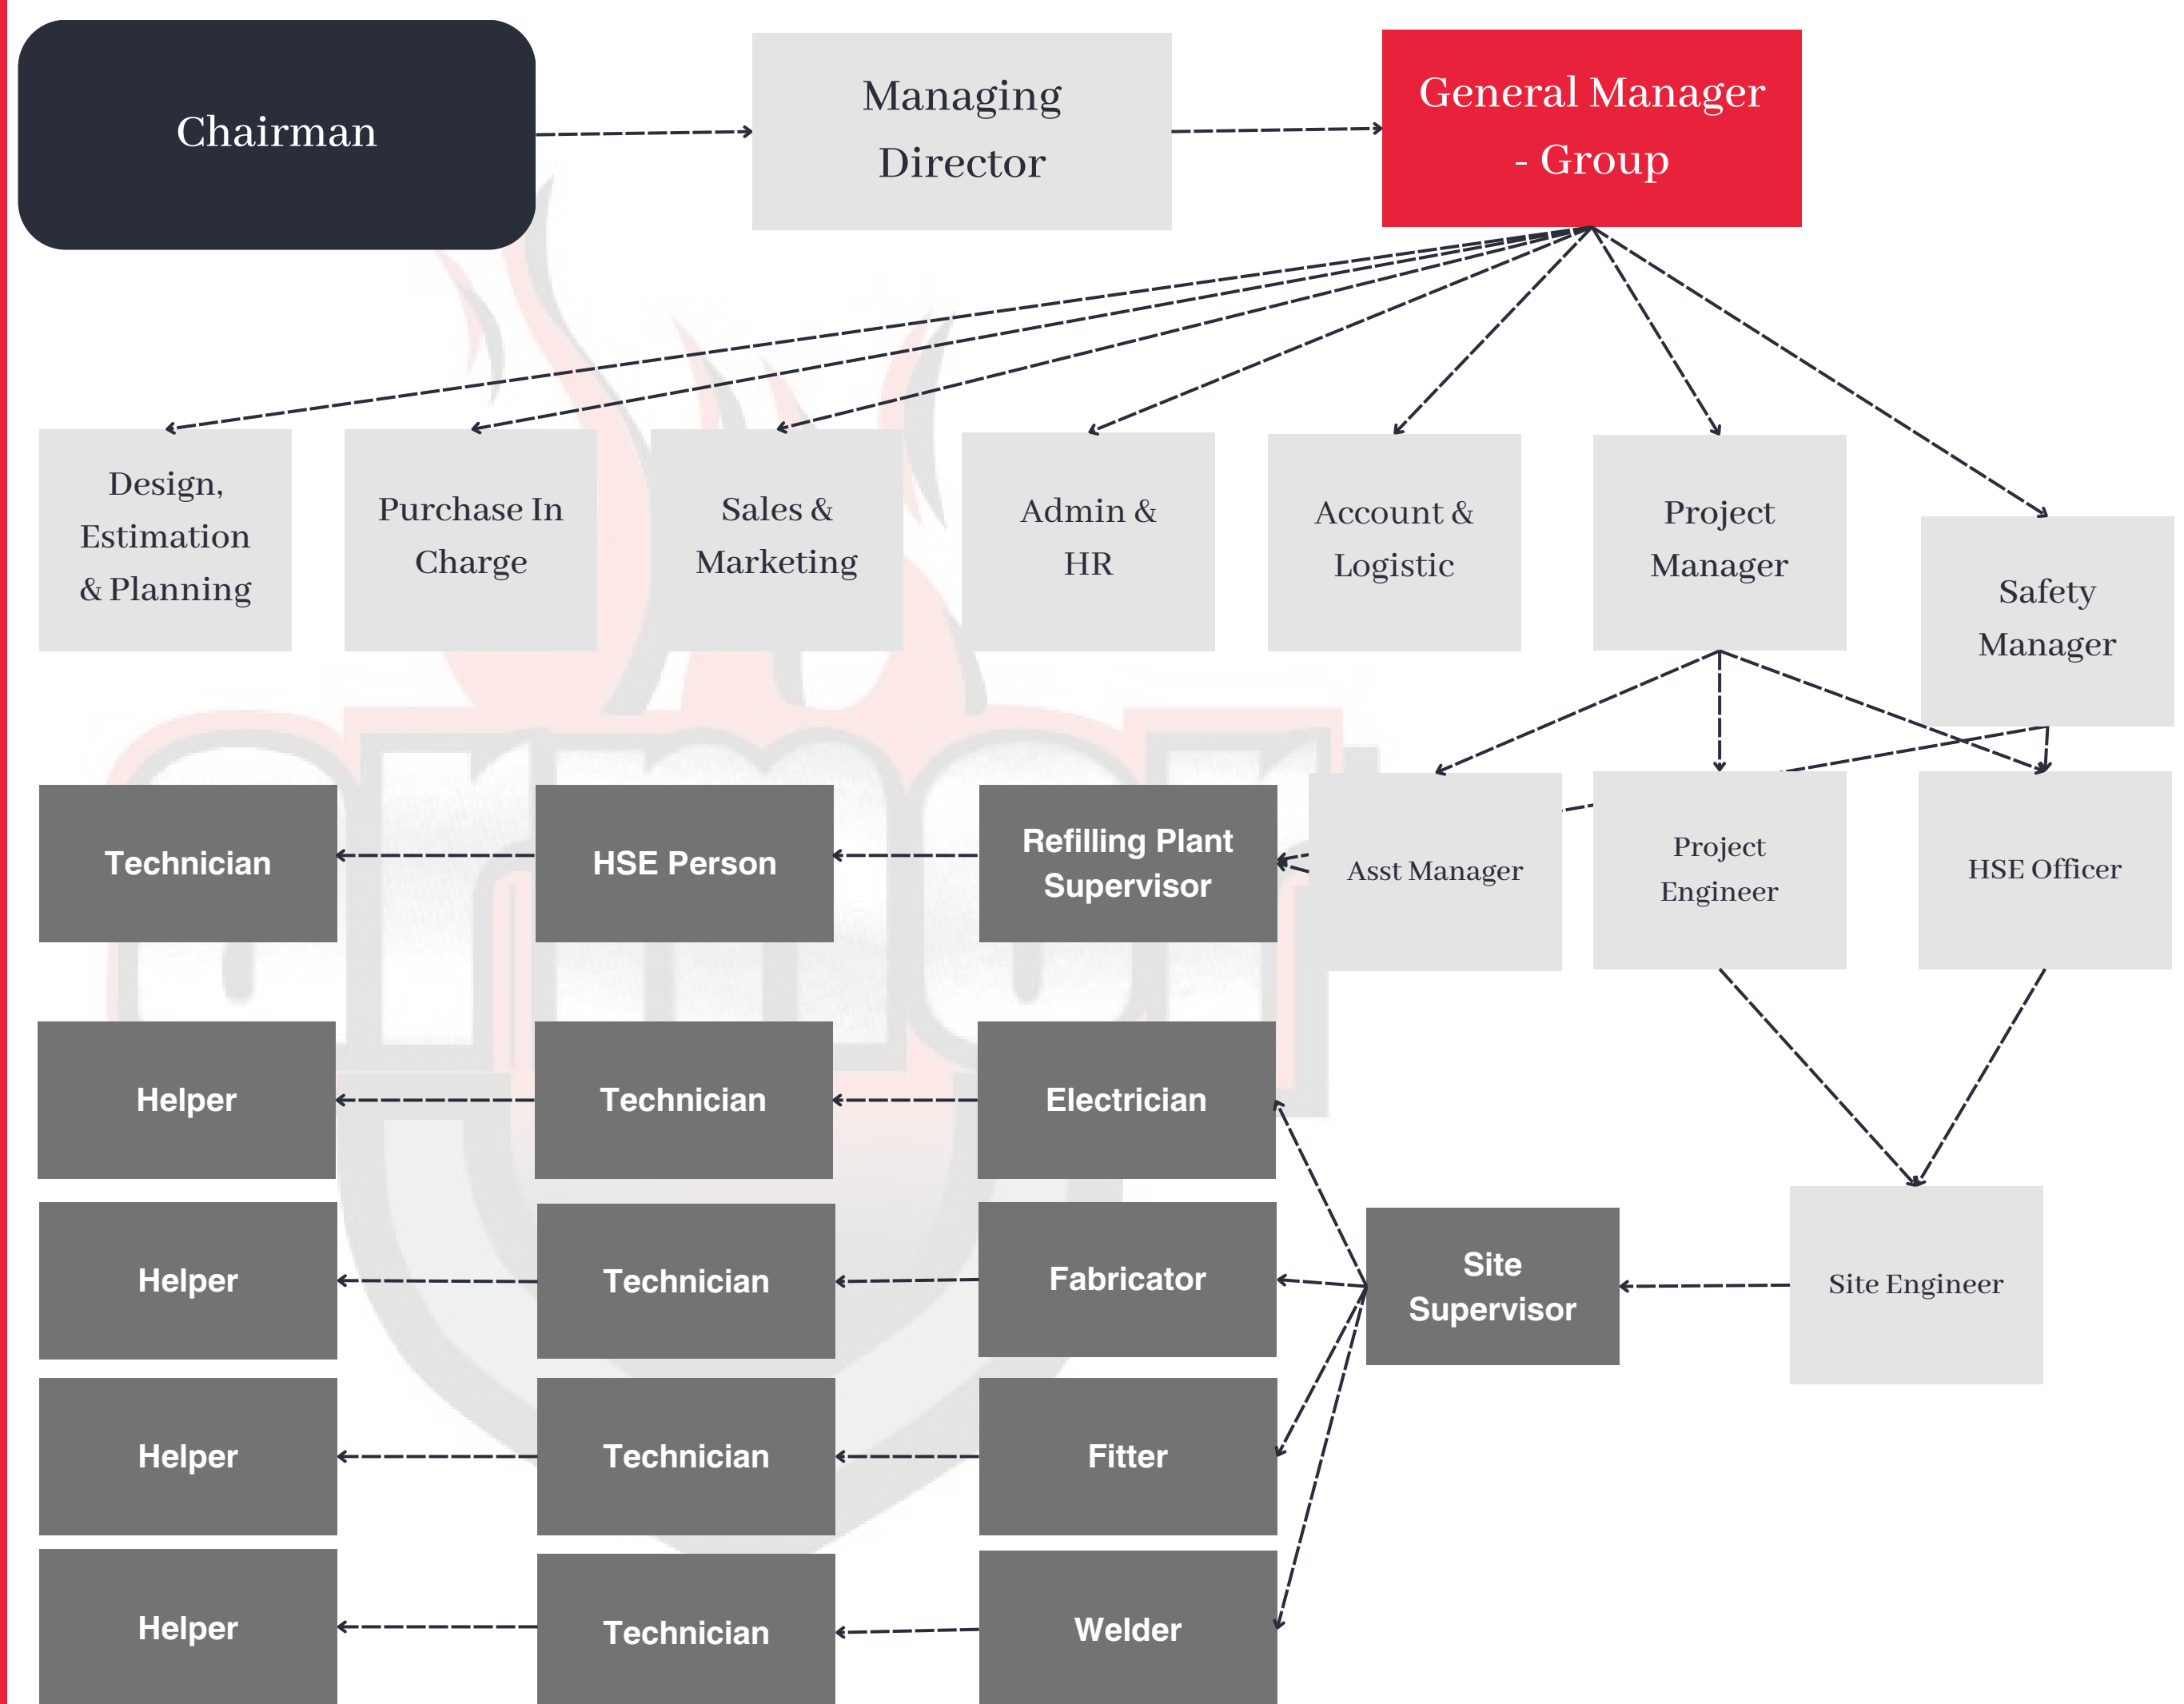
Chairman

Managing Director

General Manager - Group

Design, Estimation & Planning

Purchase In Charge

Sales & Marketing

Admin & HR

Account & Logistic

Project Manager

Safety Manager

Technician

HSE Person

Refilling Plant Supervisor

Asst Manager

Project Engineer

HSE Officer

Helper

Technician

Electrician

Helper

Technician

Fabricator

Site Supervisor

Site Engineer

Helper

Technician

Fitter

Helper

Technician

Welder